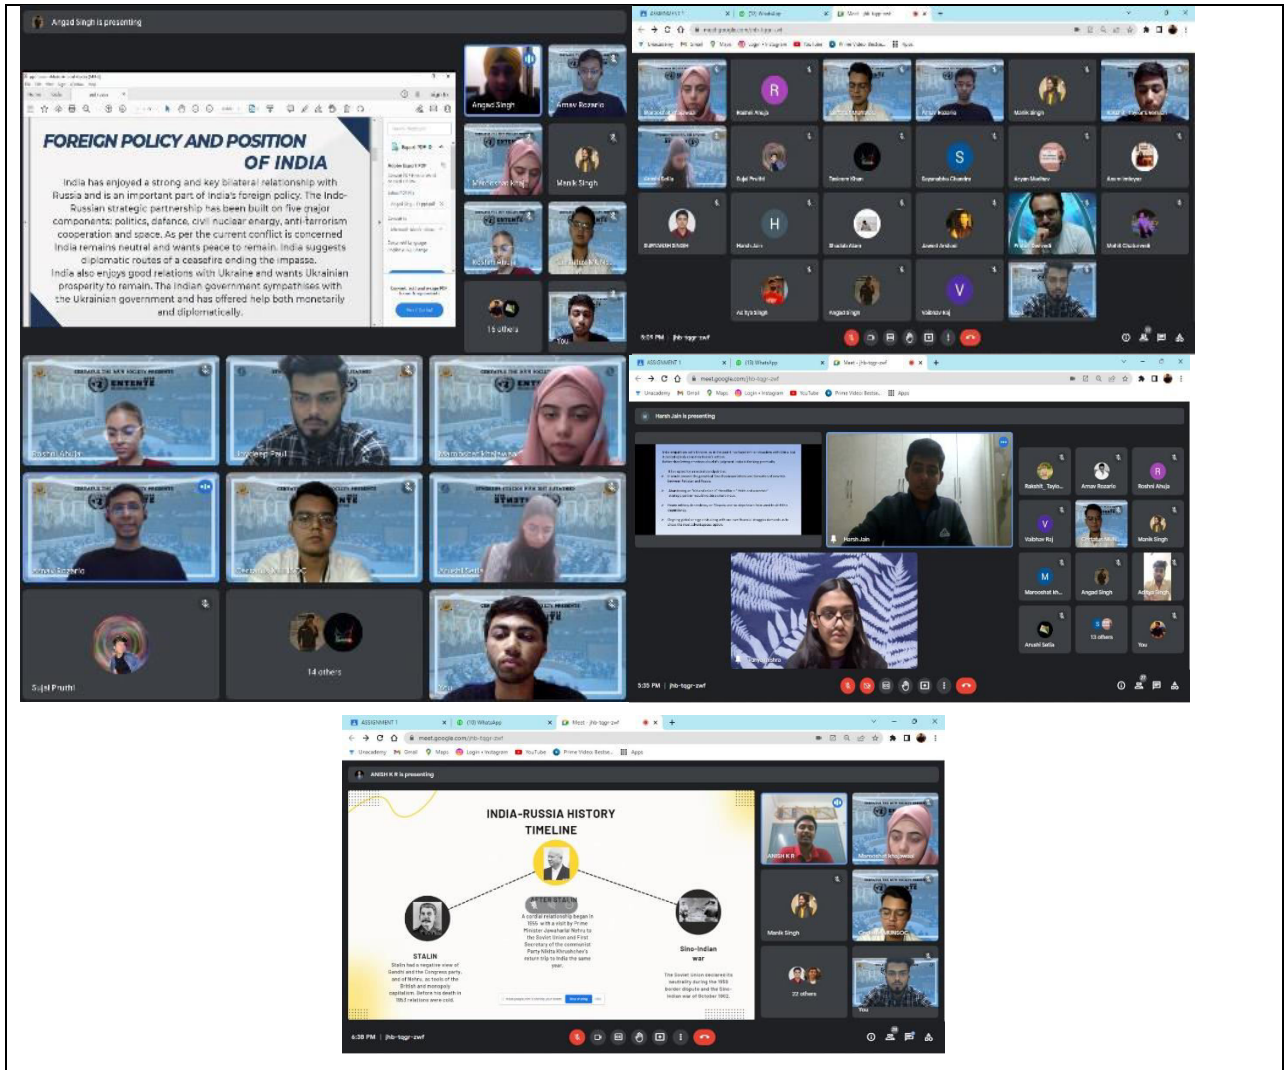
Angad Singh is presenting

FOREIGN POLICY AND POSITION OF INDIA

India has enjoyed a strong and key bilateral relationship with Russia and is an important part of India's foreign policy. The Indo-Russian strategic partnership has been built on five major components: politics, defence, civil nuclear energy, anti-terrorism cooperation and space. As per the current conflict is concerned India remains neutral and wants peace to remain. India suggests diplomatic routes of a ceasefire ending the impasse. India also enjoys good relations with Ukraine and wants Ukrainian prosperity to remain. The Indian government sympathises with the Ukrainian government and has offered help both monetarily and diplomatically.

Angad Singh
Arnav Rozario
Manik Singh
16 others
You

Rakshit Ahuja
Sujal Pruthi
14 others

R
S
H
V

Harsh Jain is presenting
Harsh Jain
Rakshit
Arnav Rozario
Roshni Ahuja
Vaibhav Raj
Manik Singh
M
Angad Singh
13 others
You

5:33 PM | jhb-tqgr-zwf

ASSIGNMENT 1
(10) WhatsApp
Meet - jhb-tqgr-zwf
meet.google.com/jhb-tqgr-zwf
Unacademy Gmail Maps Login • Instagram YouTube Prime Video Bestse... Apps

ANISH K R is presenting

INDIA-RUSSIA HISTORY TIMELINE

AFTER STALIN
A cordial relationship began in 1955 with a visit by Prime Minister Jawaharlal Nehru to the Soviet Union and First Secretary of the communist Party Nikita Khrushchev's return trip to India the same year.

STALIN
Stalin had a negative view of Gandhi and the Congress party, and of Nehru, as tools of the British and monopoly capitalism. Before his death in 1953 relations were cold.

Sino-Indian war
The Soviet Union declared its neutrality during the 1959 border dispute and the Sino-Indian war of October 1962.

ANISH K R
Manik Singh
22 others
You

6:38 PM | jhb-tqgr-zwf